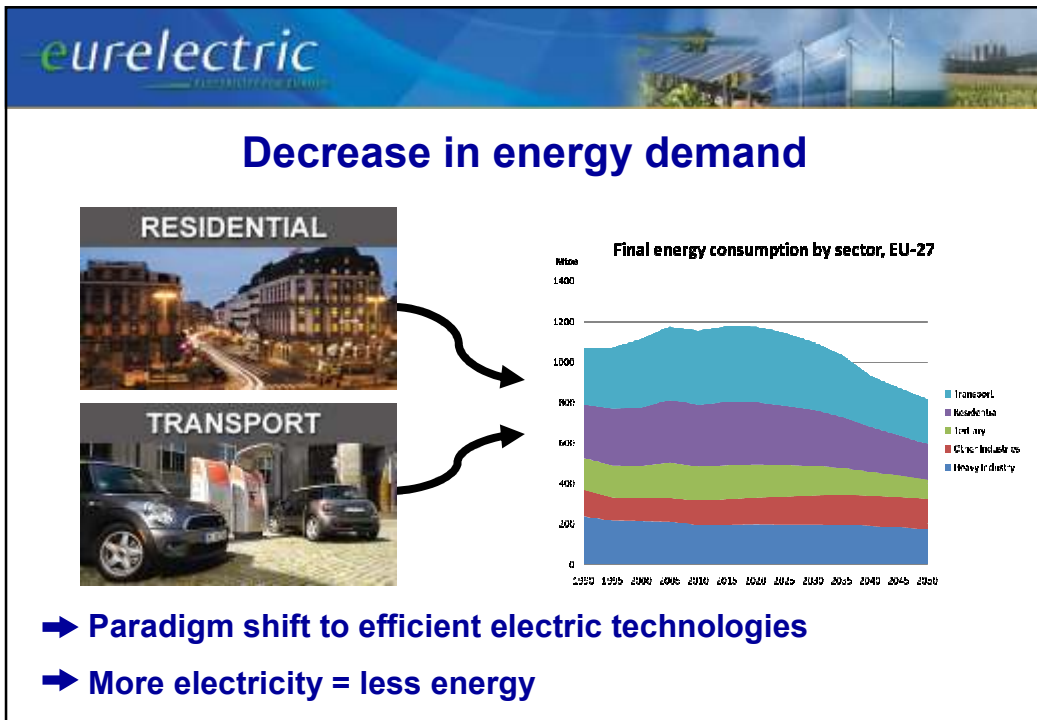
eurelectric

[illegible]

Decrease in energy demand

RESIDENTIAL

TRANSPORT

Final energy consumption by sector, EU-27

Mtoe

1400

1200

1000

800

600

400

200

0

1990 1995 2000 2005 2010 2015 2020 2025 2030 2035 2040 2045 2050

Transport
Residential
Tertiary
Other industries
Heavy industry

➡ Paradigm shift to efficient electric technologies

➡ More electricity = less energy